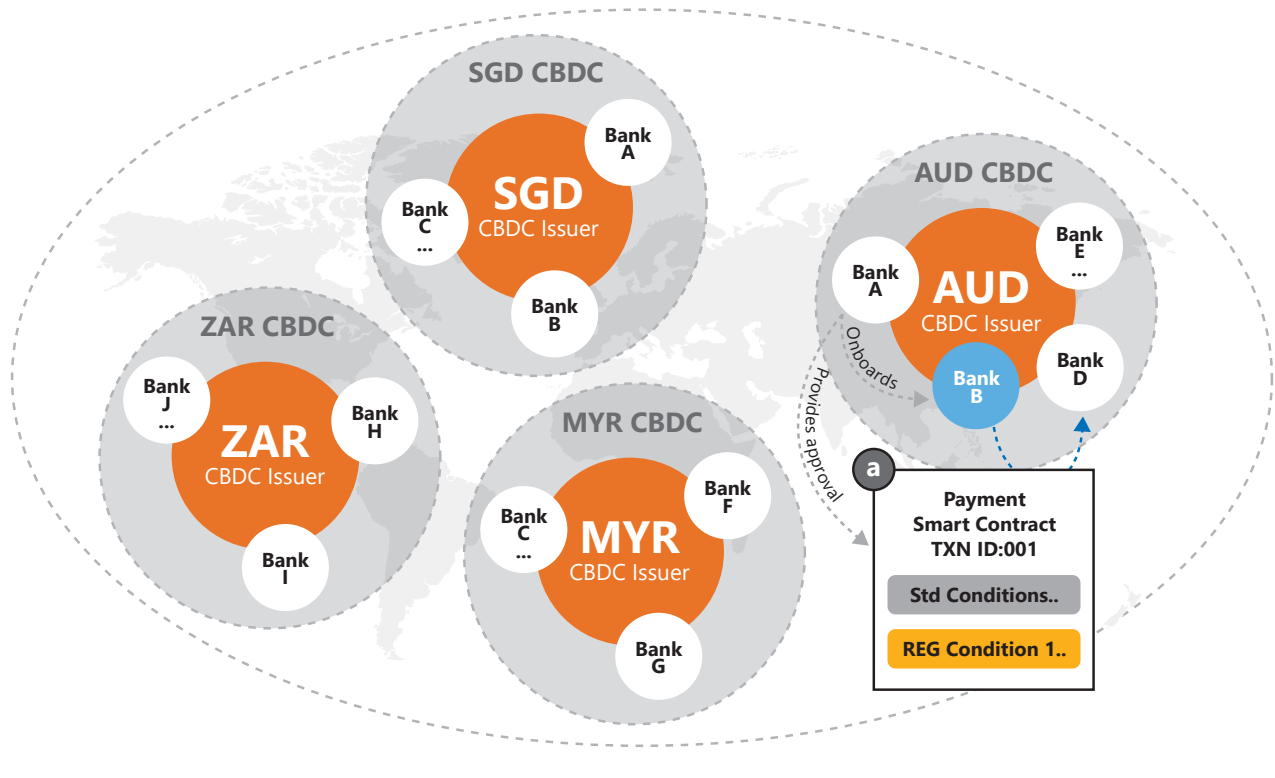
SGD CBDC

Bank A

SGD
CBDC Issuer

Bank C ...

Bank B

AUD CBDC

Bank E ...

Bank A

AUD
CBDC Issuer

Onboards

Bank B

Bank D

Provides approval

ZAR CBDC

Bank J ...

ZAR
CBDC Issuer

Bank H

Bank I

MYR CBDC

Bank F

Bank C ...

MYR
CBDC Issuer

Bank G

a

Payment
Smart Contract
TXN ID:001

Std Conditions..

REG Condition 1..